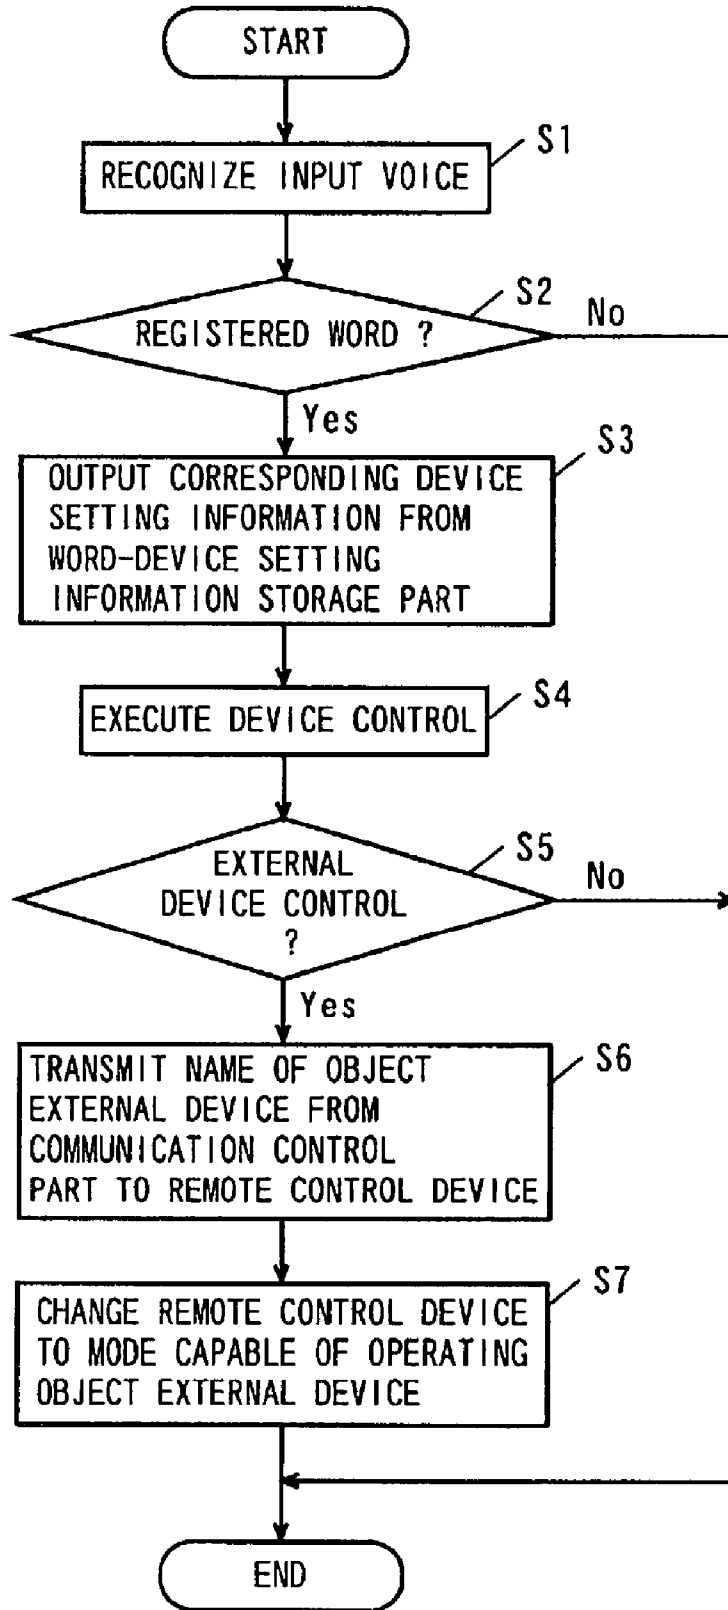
START

S1
RECOGNIZE INPUT VOICE

S2
REGISTERED WORD ?
No
Yes

S3
OUTPUT CORRESPONDING DEVICE SETTING INFORMATION FROM WORD-DEVICE SETTING INFORMATION STORAGE PART

S4
EXECUTE DEVICE CONTROL

S5
EXTERNAL DEVICE CONTROL ?
No
Yes

S6
TRANSMIT NAME OF OBJECT EXTERNAL DEVICE FROM COMMUNICATION CONTROL PART TO REMOTE CONTROL DEVICE

S7
CHANGE REMOTE CONTROL DEVICE TO MODE CAPABLE OF OPERATING OBJECT EXTERNAL DEVICE

END